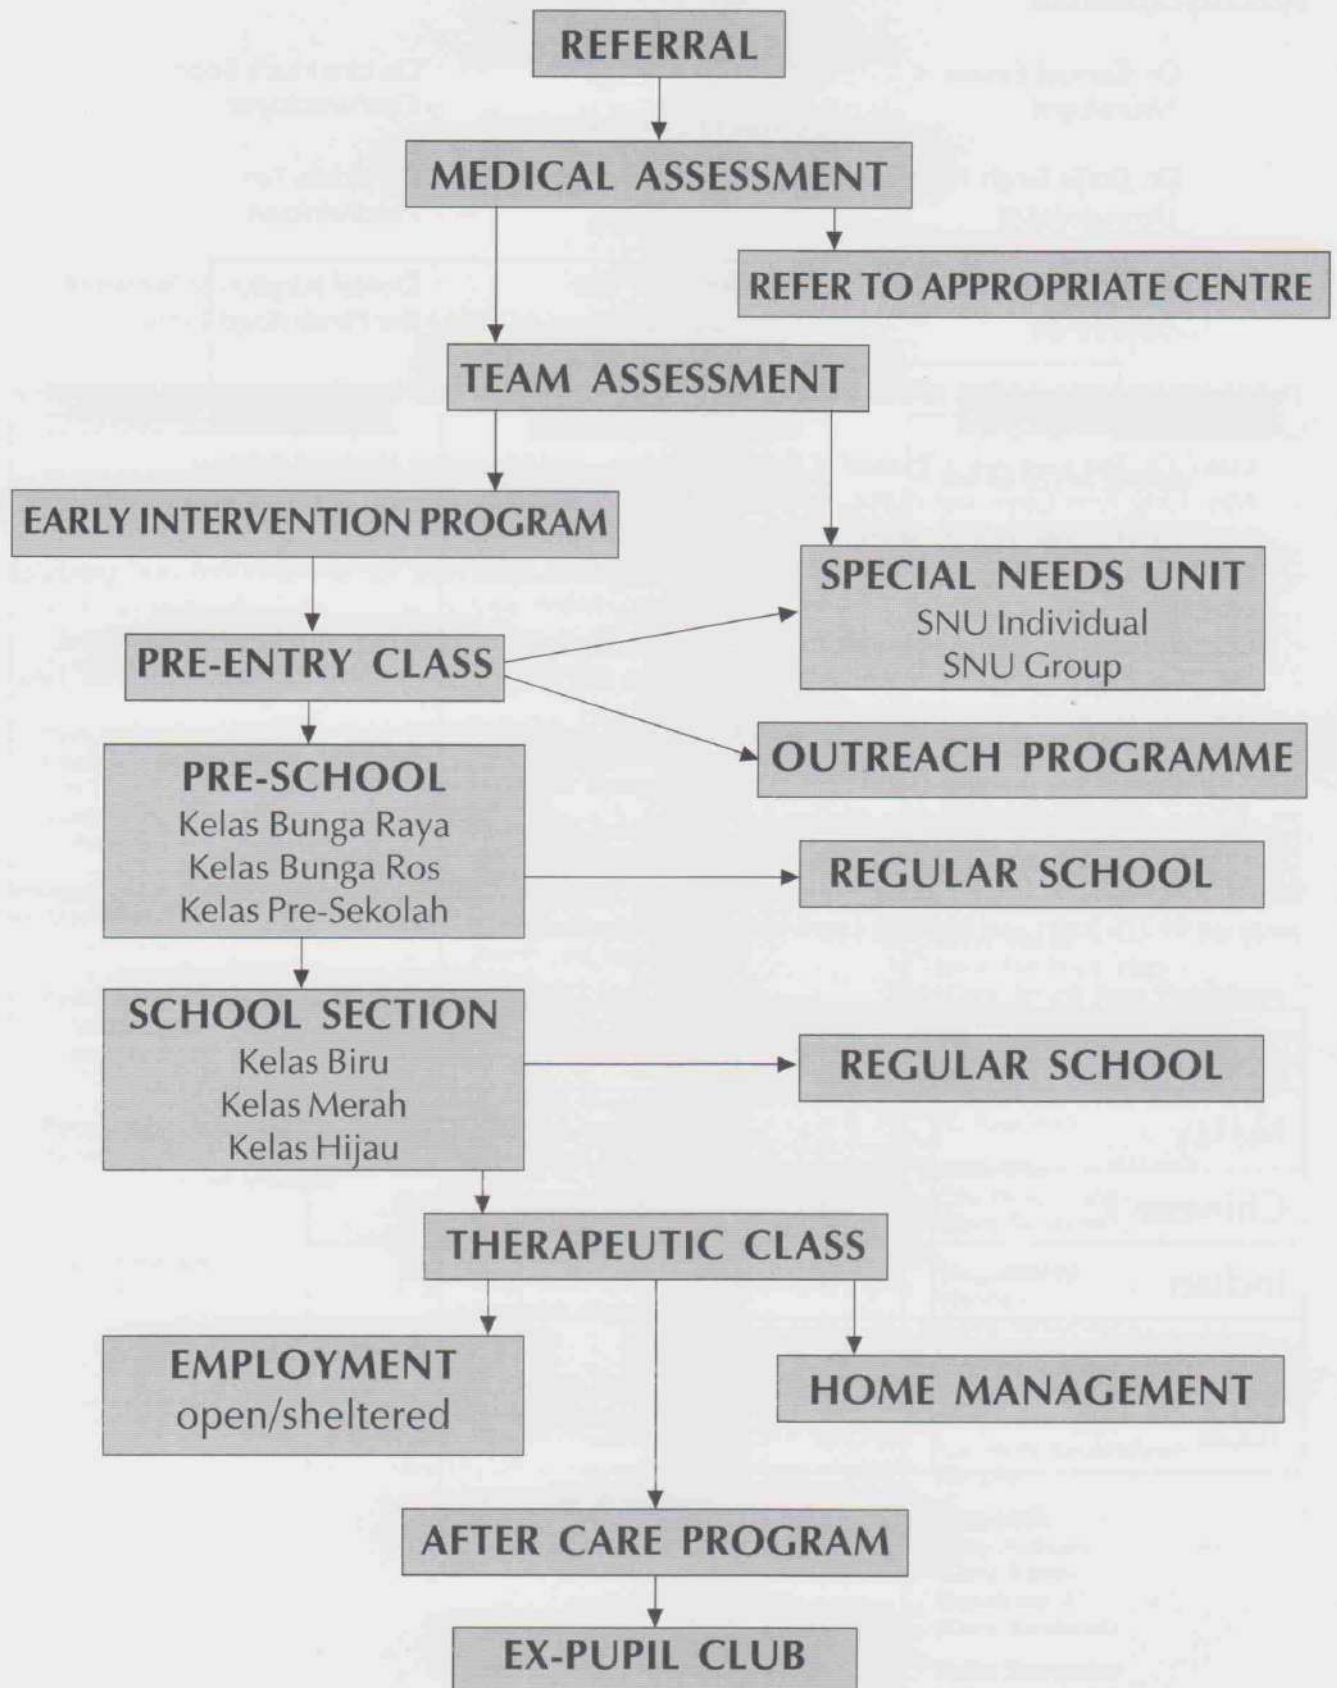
REFERRAL

MEDICAL ASSESSMENT

REFER TO APPROPRIATE CENTRE

TEAM ASSESSMENT

EARLY INTERVENTION PROGRAM

SPECIAL NEEDS UNIT
SNU Individual
SNU Group

PRE-ENTRY CLASS

OUTREACH PROGRAMME

PRE-SCHOOL
Kelas Bunga Raya
Kelas Bunga Ros
Kelas Pre-Sekolah

REGULAR SCHOOL

SCHOOL SECTION
Kelas Biru
Kelas Merah
Kelas Hijau

REGULAR SCHOOL

THERAPEUTIC CLASS

EMPLOYMENT
open/sheltered

HOME MANAGEMENT

AFTER CARE PROGRAM

EX-PUPIL CLUB